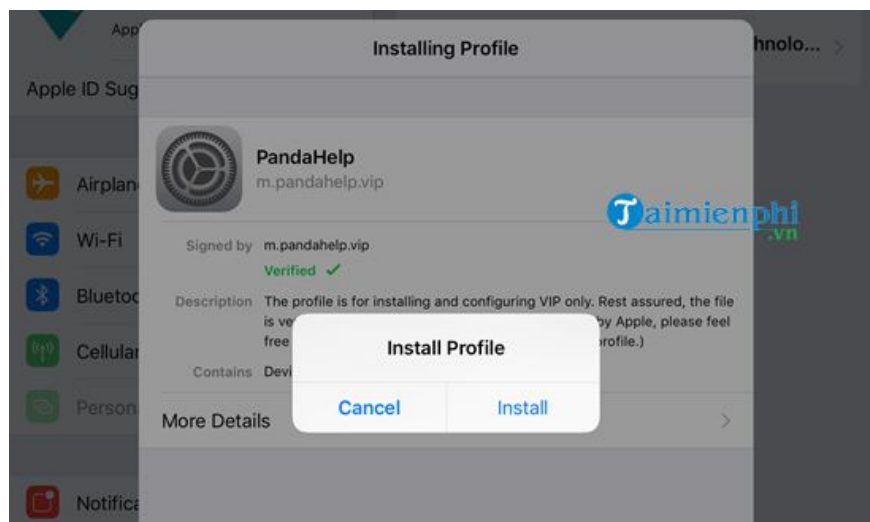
App

Apple ID Sug

Airplan

Wi-Fi

Blueto

Cellula

Person

Notifica

hnolo...

Installing Profile

PandaHelp
m.pandahelp.vip

Taimienphi
.vn

Signed by m.pandahelp.vip
Verified ✓

Description The profile is for installing and configuring VIP only. Rest assured, the file is ve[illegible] by Apple, please feel free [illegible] profile.)

Contains Devi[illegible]

More Details

Install Profile

Cancel Install